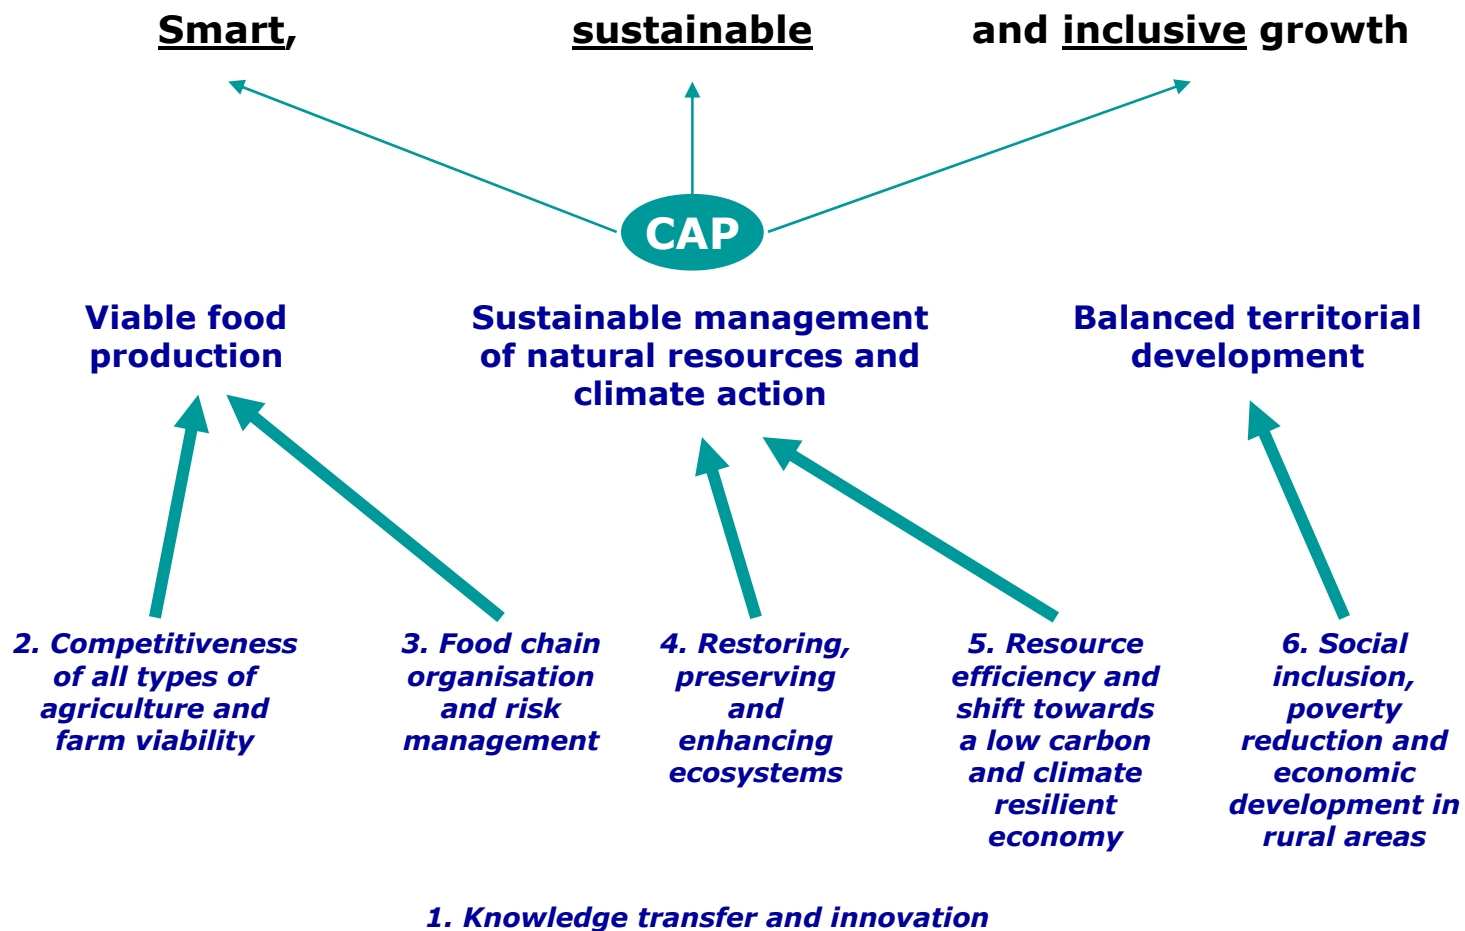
Smart, sustainable and inclusive growth

CAP

Viable food production

Sustainable management of natural resources and climate action

Balanced territorial development

2. Competitiveness of all types of agriculture and farm viability

3. Food chain organisation and risk management

4. Restoring, preserving and enhancing ecosystems

5. Resource efficiency and shift towards a low carbon and climate resilient economy

6. Social inclusion, poverty reduction and economic development in rural areas

1. Knowledge transfer and innovation